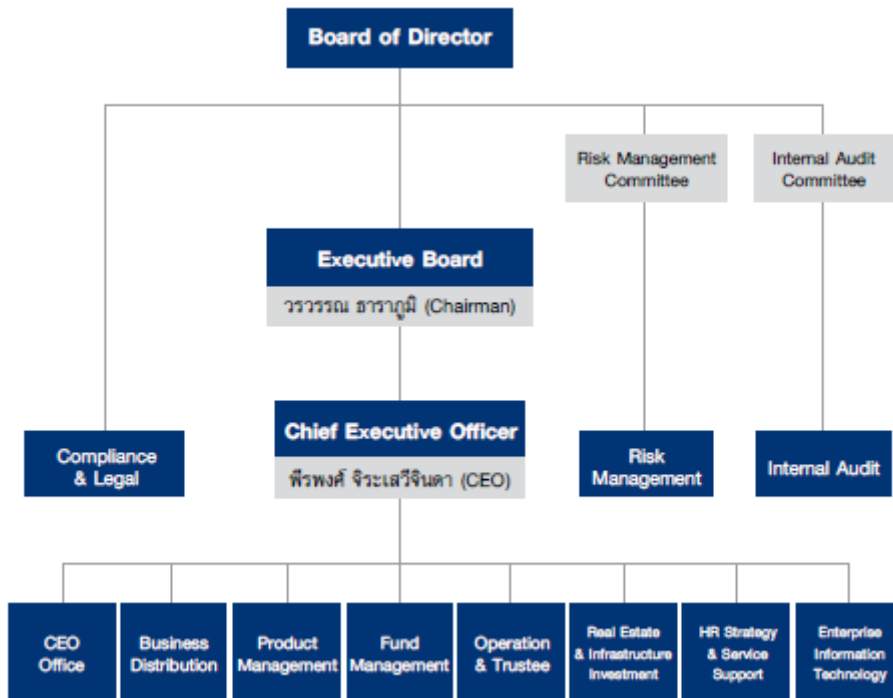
Board of Director

Risk Management Committee

Internal Audit Committee

Executive Board

วรวรรณ ธาราภูมิ (Chairman)

Compliance & Legal

Chief Executive Officer

พีรพงศ์ จิระเสวีจินดา (CEO)

Risk Management

Internal Audit

CEO Office

Business Distribution

Product Management

Fund Management

Operation & Trustee

Real Estate & Infrastructure Investment

HR Strategy & Service Support

Enterprise Information Technology